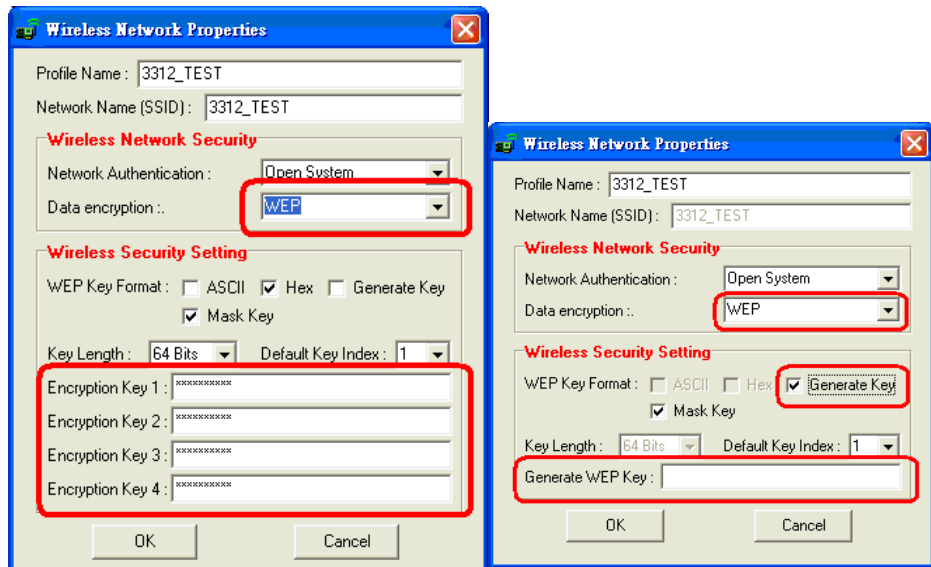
Wireless Network Properties

Profile Name : 3312_TEST
Network Name (SSID) : 3312_TEST

Wireless Network Security
Network Authentication : Open System
Data encryption :. WEP

Wireless Security Setting
WEP Key Format : ASCII Hex Generate Key
Mask Key
Key Length : 64 Bits Default Key Index : 1
Encryption Key 1 : **********
Encryption Key 2 : **********
Encryption Key 3 : **********
Encryption Key 4 : **********

OK Cancel

Wireless Network Properties

Profile Name : 3312_TEST
Network Name (SSID) : 3312_TEST

Wireless Network Security
Network Authentication : Open System
Data encryption :. WEP

Wireless Security Setting
WEP Key Format : ASCII Hex Generate Key
Mask Key
Key Length : 64 Bits Default Key Index : 1
Generate WEP Key :

OK Cancel